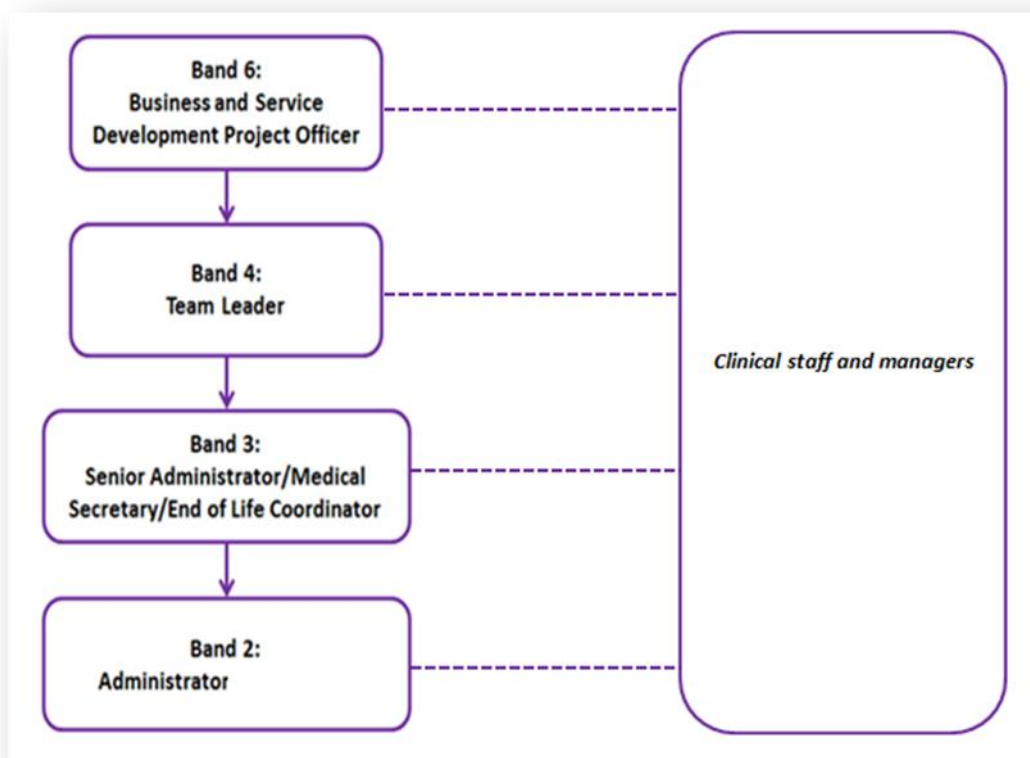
Band 6:
Business and Service Development Project Officer

Band 4:
Team Leader

Band 3:
Senior Administrator/Medical Secretary/End of Life Coordinator

Band 2:
Administrator

*Clinical staff and managers*